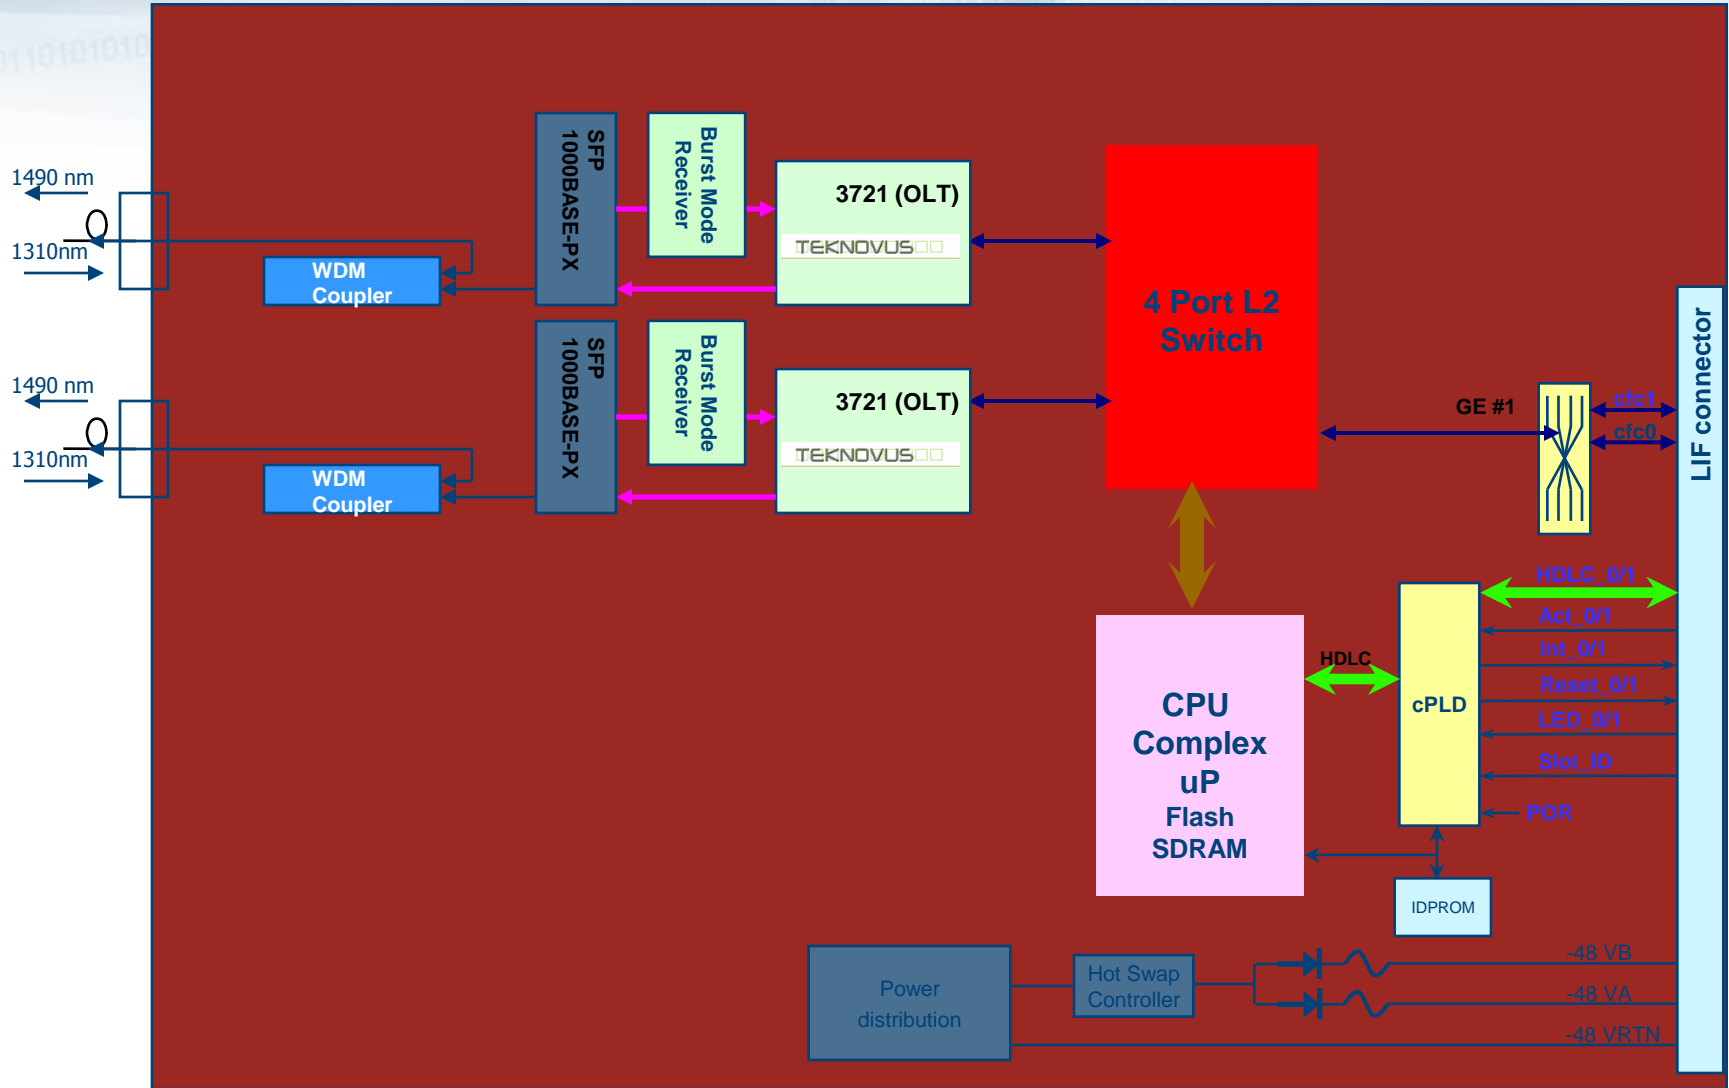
1490 nm

1310nm

WDM Coupler

SFP 1000BASE-PX

Burst Mode Receiver

3721 (OLT)

TEKNOVUS

1490 nm

1310nm

WDM Coupler

SFP 1000BASE-PX

Burst Mode Receiver

3721 (OLT)

TEKNOVUS

4 Port L2 Switch

GE #1

cfc1

cfc0

LIF connector

HDLC_0/1

Act_0/1

Int_0/1

Reset_0/1

LED_0/1

Slot_ID

POR

HDLC

cPLD

CPU Complex uP Flash SDRAM

IDPROM

Power distribution

Hot Swap Controller

-48 VB

-48 VA

-48 VRTN